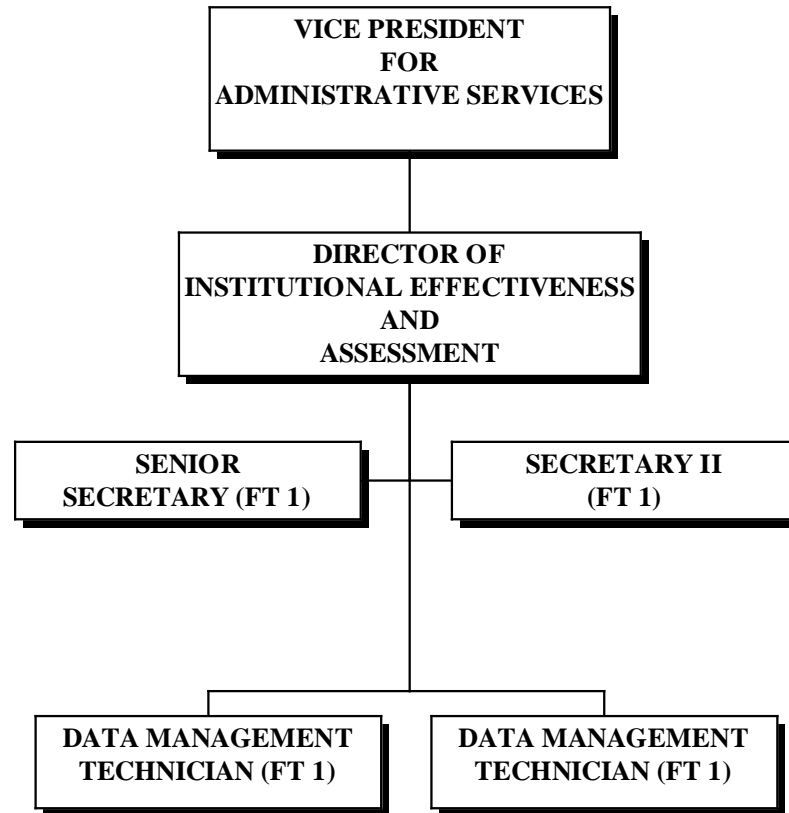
VICE PRESIDENT
FOR
ADMINISTRATIVE SERVICES

DIRECTOR OF
INSTITUTIONAL EFFECTIVENESS
AND
ASSESSMENT

SENIOR
SECRETARY (FT 1)

SECRETARY II
(FT 1)

DATA MANAGEMENT
TECHNICIAN (FT 1)

DATA MANAGEMENT
TECHNICIAN (FT 1)